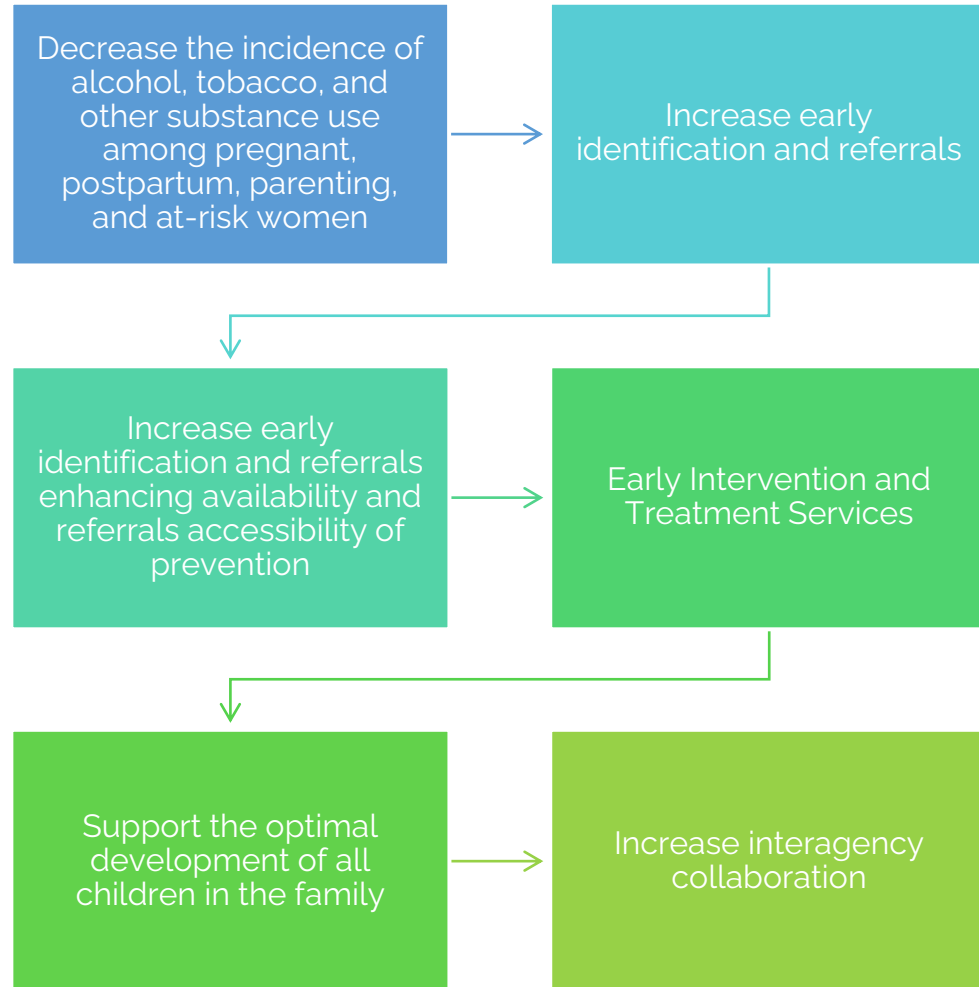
Decrease the incidence of alcohol, tobacco, and other substance use among pregnant, postpartum, parenting, and at-risk women

Increase early identification and referrals

Increase early identification and referrals enhancing availability and referrals accessibility of prevention

Early Intervention and Treatment Services

Support the optimal development of all children in the family

Increase interagency collaboration